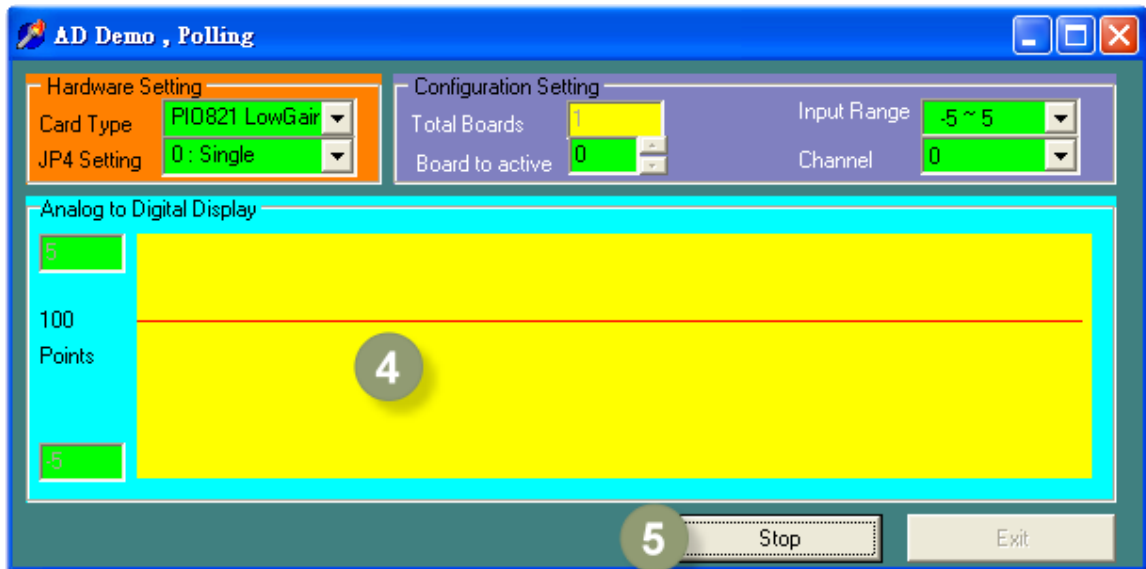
AD Demo , Polling

Hardware Setting
Card Type PIO821 LowGair
JP4 Setting 0 : Single

Configuration Setting
Total Boards 1
Board to active 0
Input Range -5 ~ 5
Channel 0

Analog to Digital Display
5
100
Points
-5

4

5
Stop
Exit